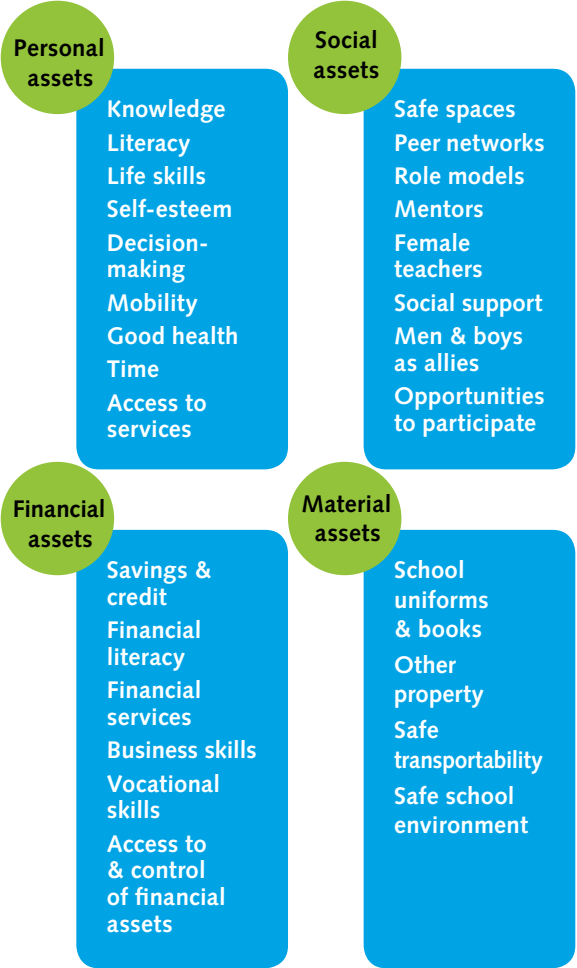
Personal assets

Knowledge
Literacy
Life skills
Self-esteem
Decision-making
Mobility
Good health
Time
Access to services

Social assets

Safe spaces
Peer networks
Role models
Mentors
Female teachers
Social support
Men & boys as allies
Opportunities to participate

Financial assets

Savings & credit
Financial literacy
Financial services
Business skills
Vocational skills
Access to & control of financial assets

Material assets

School uniforms & books
Other property
Safe transportability
Safe school environment